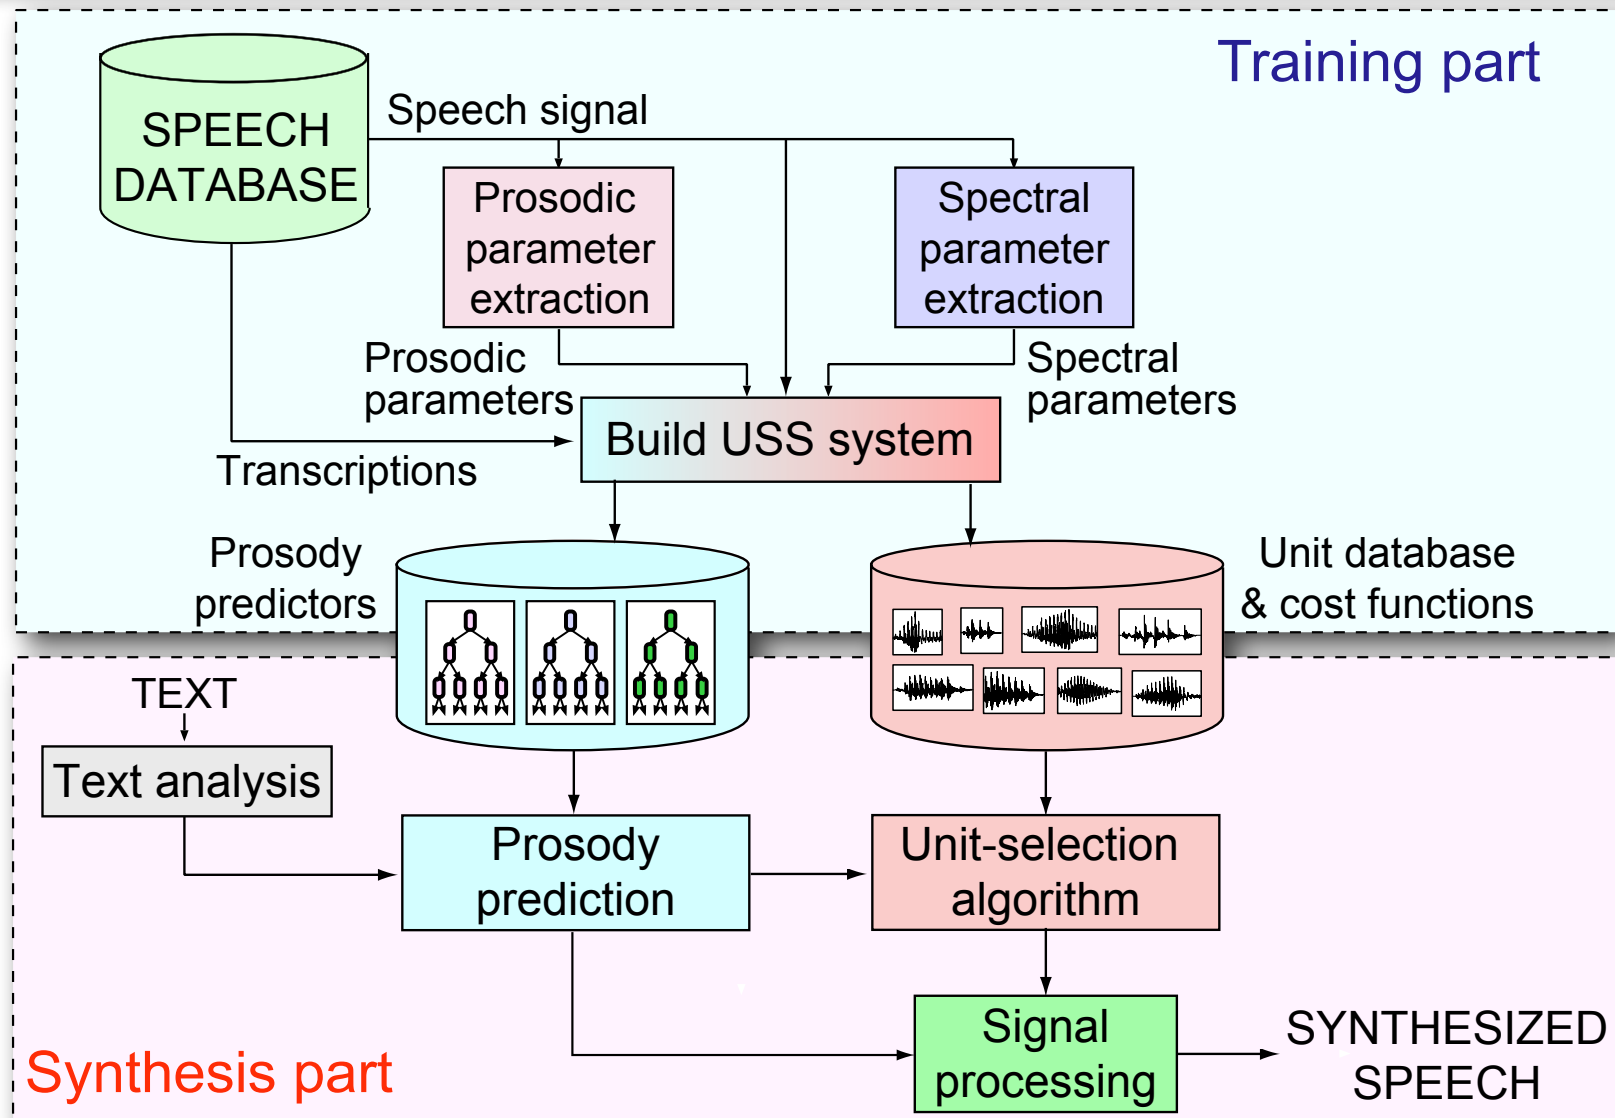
Training part

SPEECH DATABASE

Speech signal

Prosodic parameter extraction

Spectral parameter extraction

Prosodic parameters

Spectral parameters

Build USS system

Transcriptions

Prosody predictors

Unit database & cost functions

TEXT

Text analysis

Prosody prediction

Unit-selection algorithm

Signal processing

SYNTHESIZED SPEECH

Synthesis part